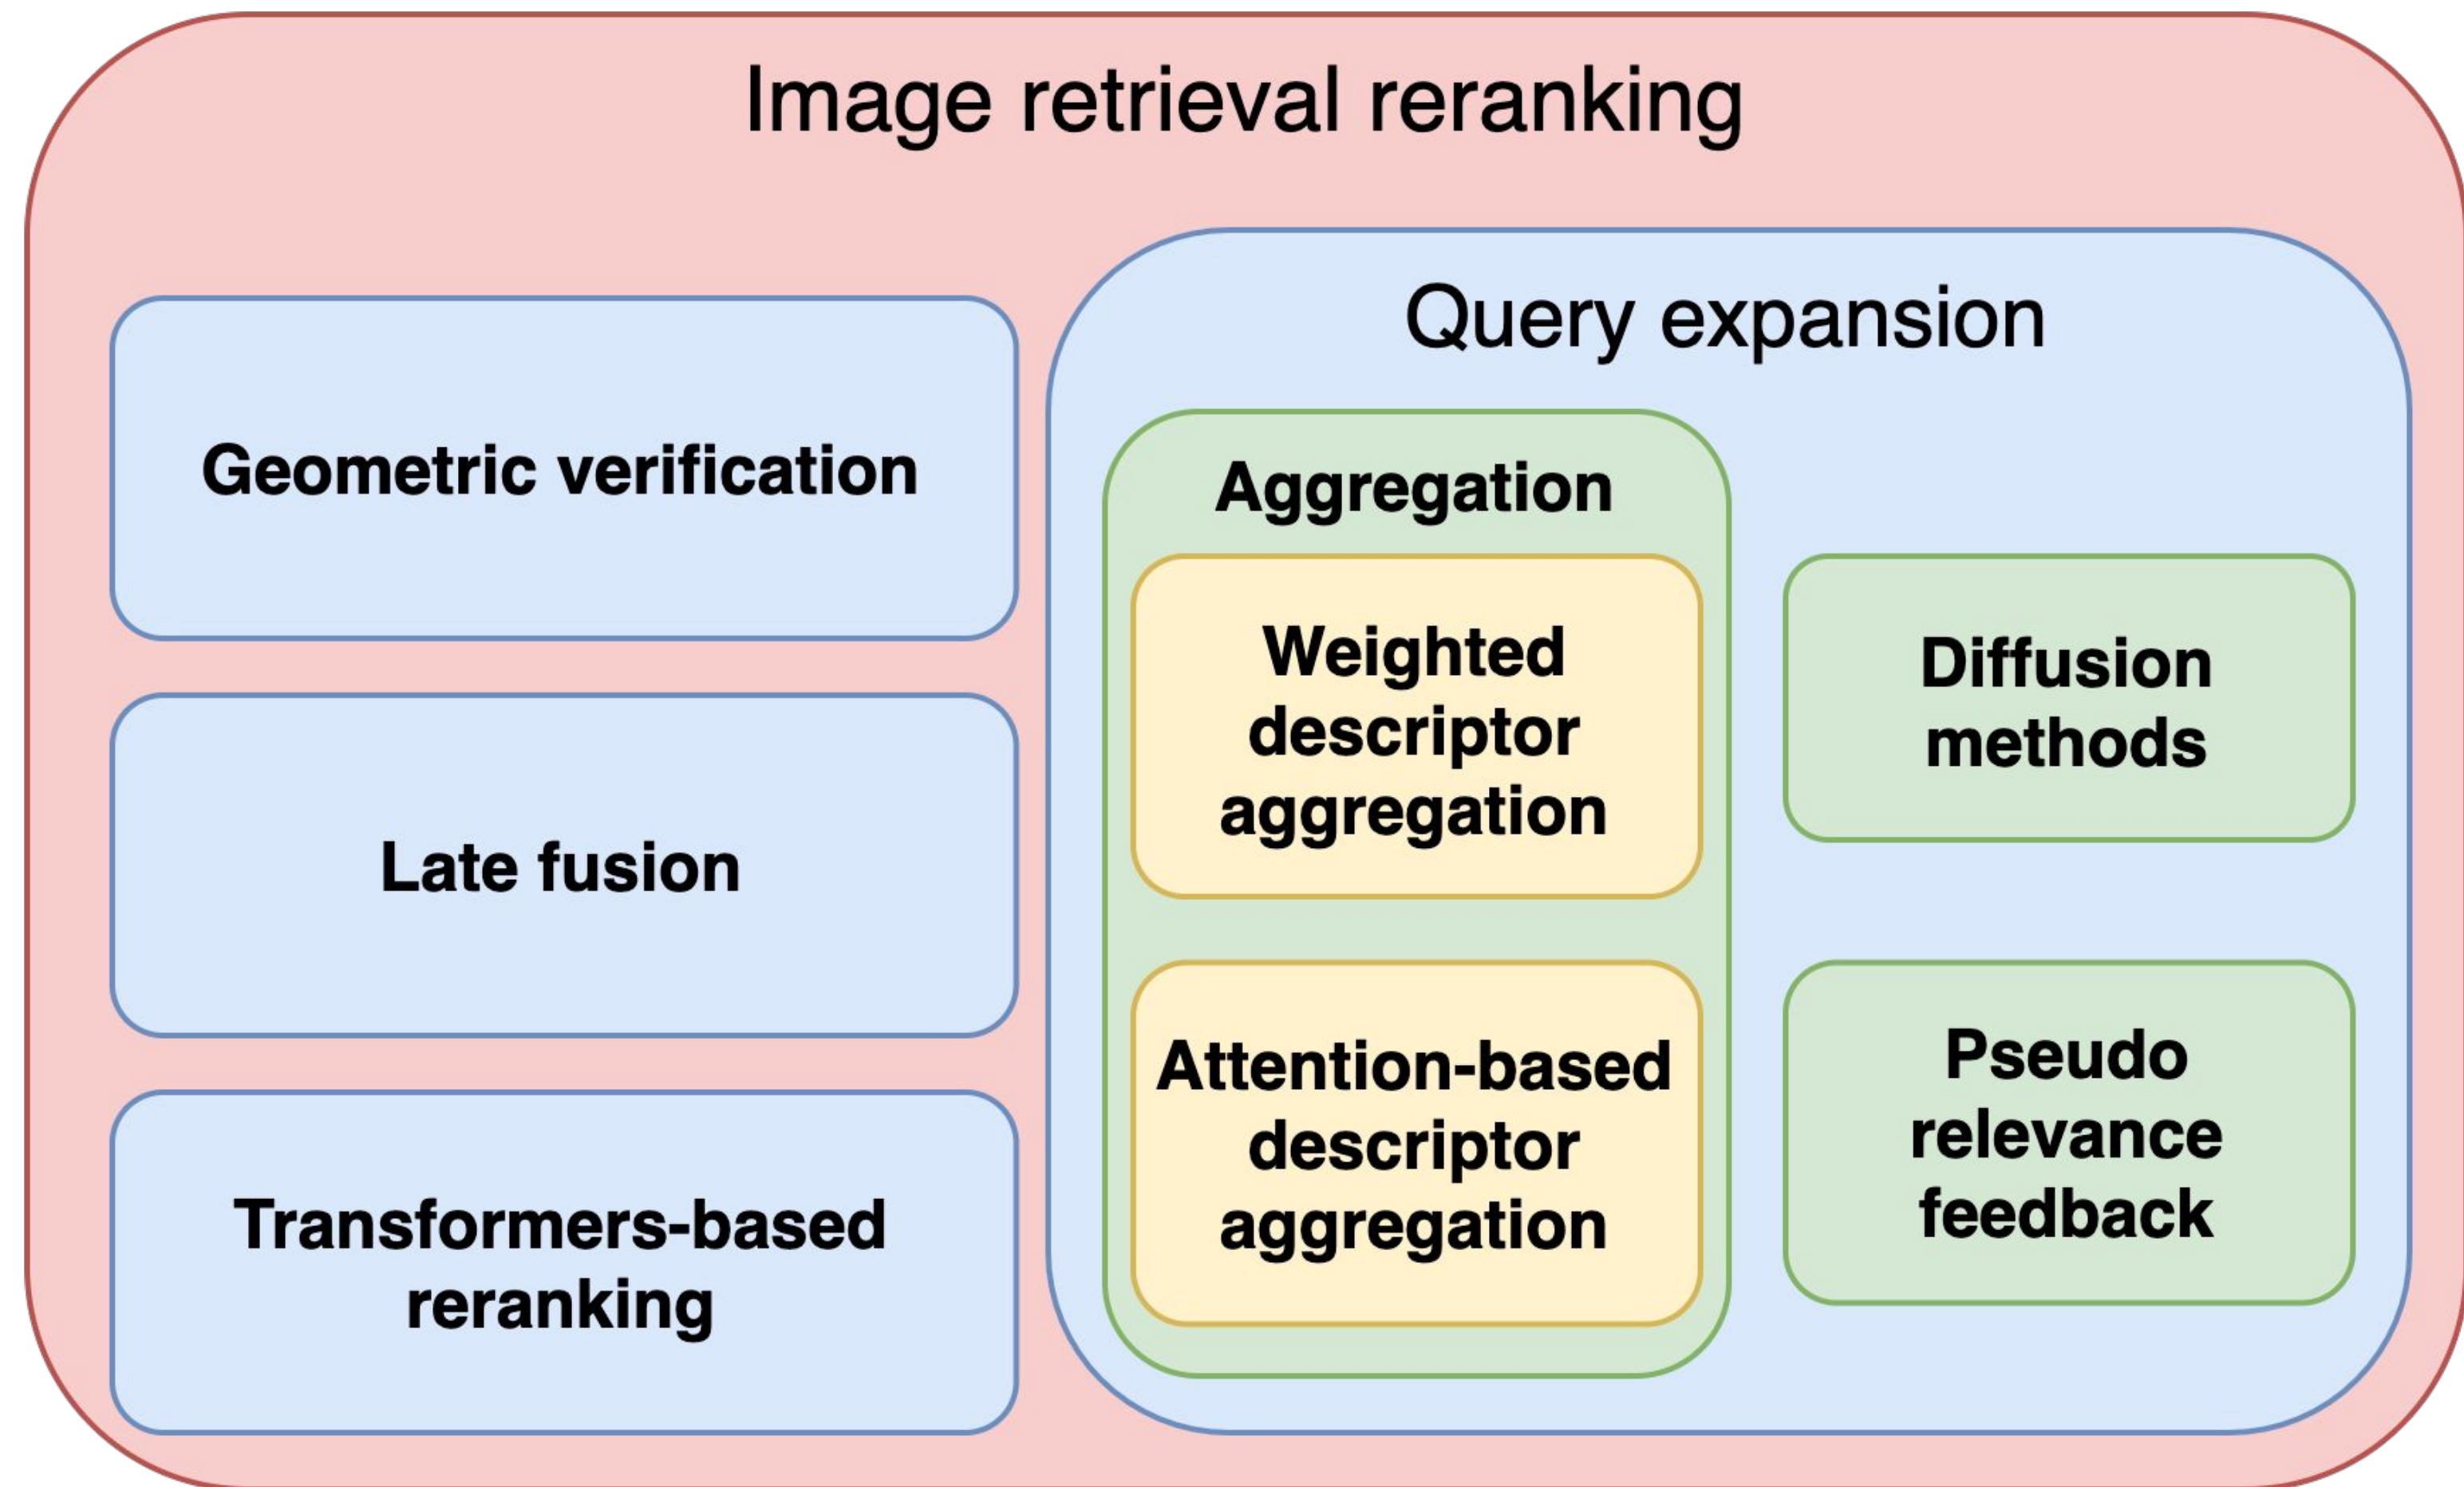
Image retrieval reranking

Geometric verification

Late fusion

Transformers-based reranking

Query expansion

Aggregation

Weighted descriptor aggregation

Attention-based descriptor aggregation

Diffusion methods

Pseudo relevance feedback